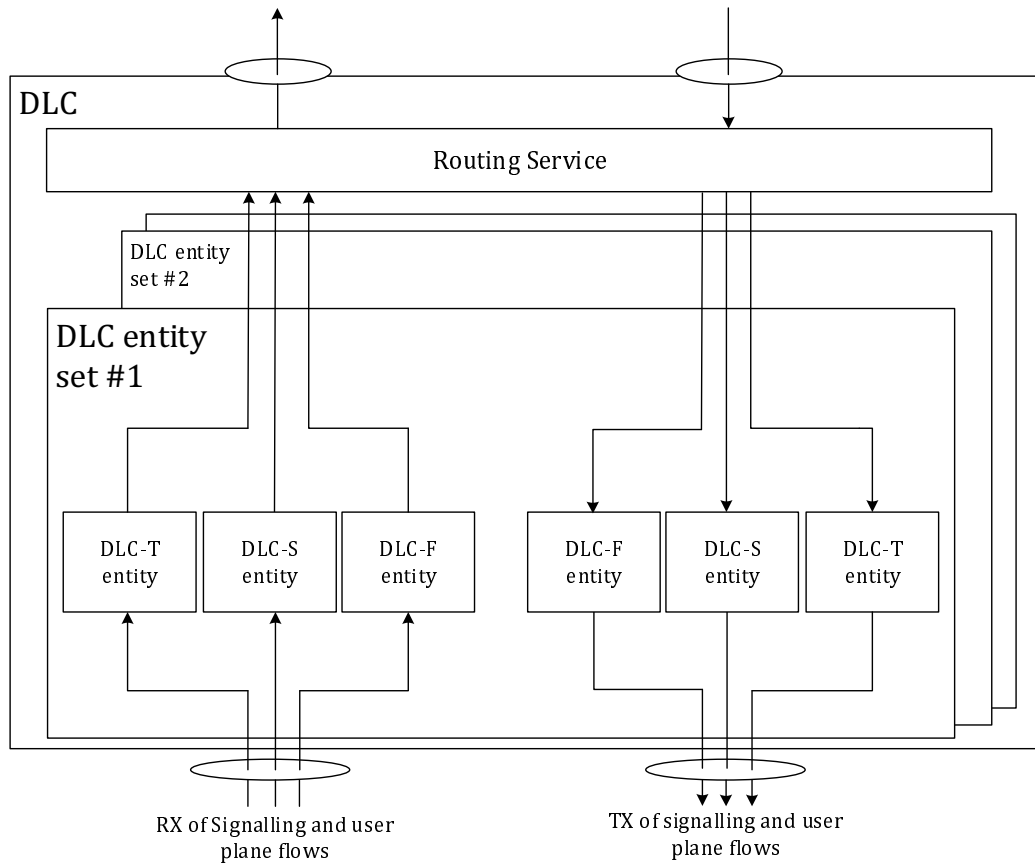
DLC

Routing Service

DLC entity set #2

DLC entity set #1

DLC-T entity

DLC-S entity

DLC-F entity

DLC-F entity

DLC-S entity

DLC-T entity

RX of Signalling and user plane flows

TX of signalling and user plane flows